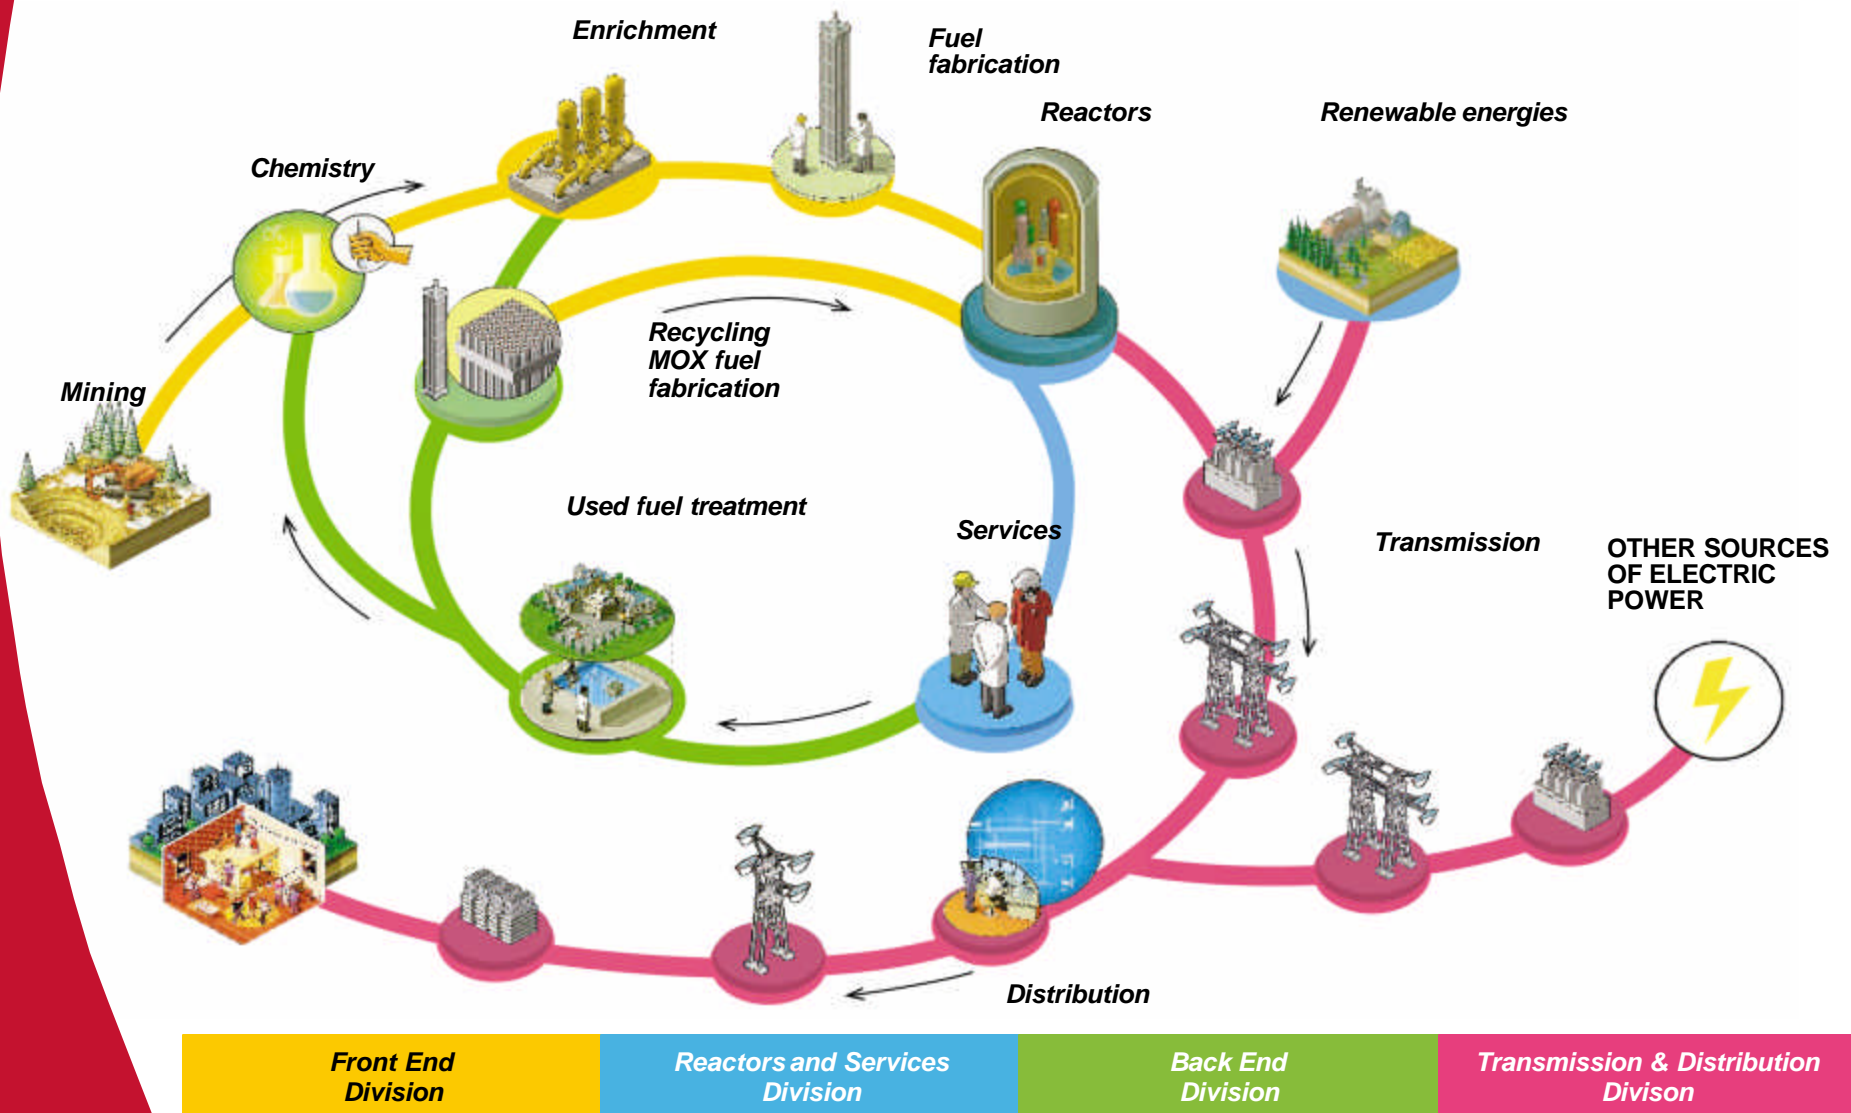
Enrichment

Fuel fabrication

Reactors

Renewable energies

Chemistry

Mining

Recycling MOX fuel fabrication

Used fuel treatment

Services

Transmission

OTHER SOURCES OF ELECTRIC POWER

Distribution

| Front End Division | Reactors and Services Division | Back End Division | Transmission & Distribution Divison |
|---|---|---|---|